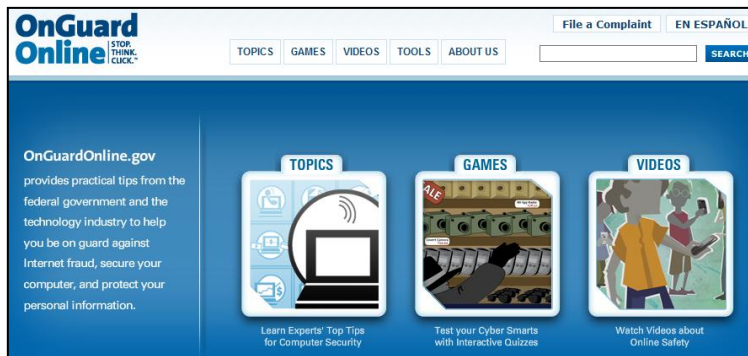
OnGuard Online STOP. THINK. CLICK.™

File a Complaint
EN ESPAÑOL

TOPICS
GAMES
VIDEOS
TOOLS
ABOUT US

SEARCH

OnGuardOnline.gov provides practical tips from the federal government and the technology industry to help you be on guard against Internet fraud, secure your computer, and protect your personal information.

TOPICS
Learn Experts' Top Tips for Computer Security

GAMES
Test your Cyber Smarts with Interactive Quizzes

VIDEOS
Watch Videos about Online Safety